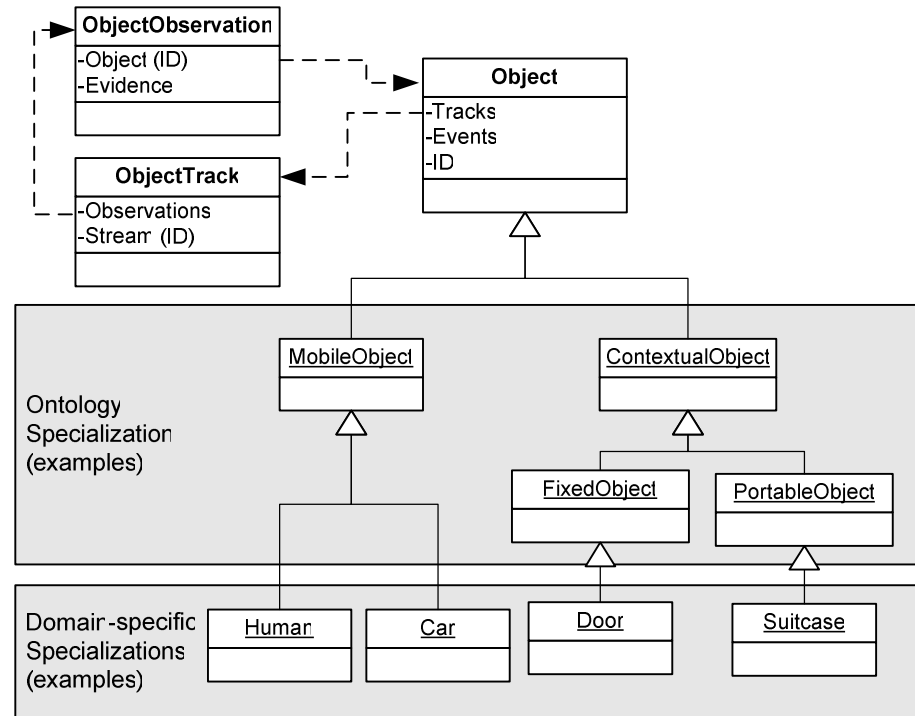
ObjectObservation
-Object (ID)
-Evidence

Object
-Tracks
-Events
-ID

ObjectTrack
-Observations
-Stream (ID)

Ontology Specialization (examples)

MobileObject

ContextualObject

FixedObject

PortableObject

Domain-specific Specializations (examples)

Human

Car

Door

Suitcase